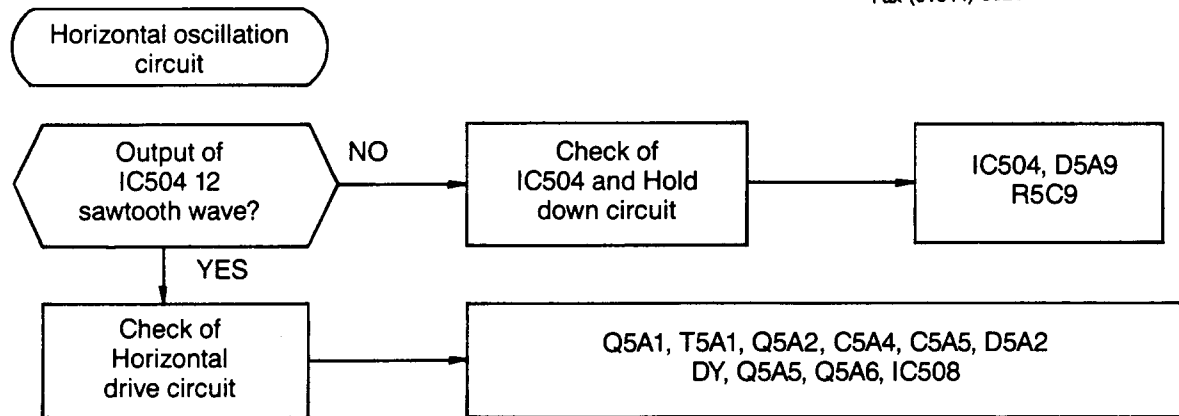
Fax (01674) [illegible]

Horizontal oscillation circuit

Output of IC504 12 sawtooth wave?

NO

Check of IC504 and Hold down circuit

IC504, D5A9 R5C9

YES

Check of Horizontal drive circuit

Q5A1, T5A1, Q5A2, C5A4, C5A5, D5A2 DY, Q5A5, Q5A6, IC508